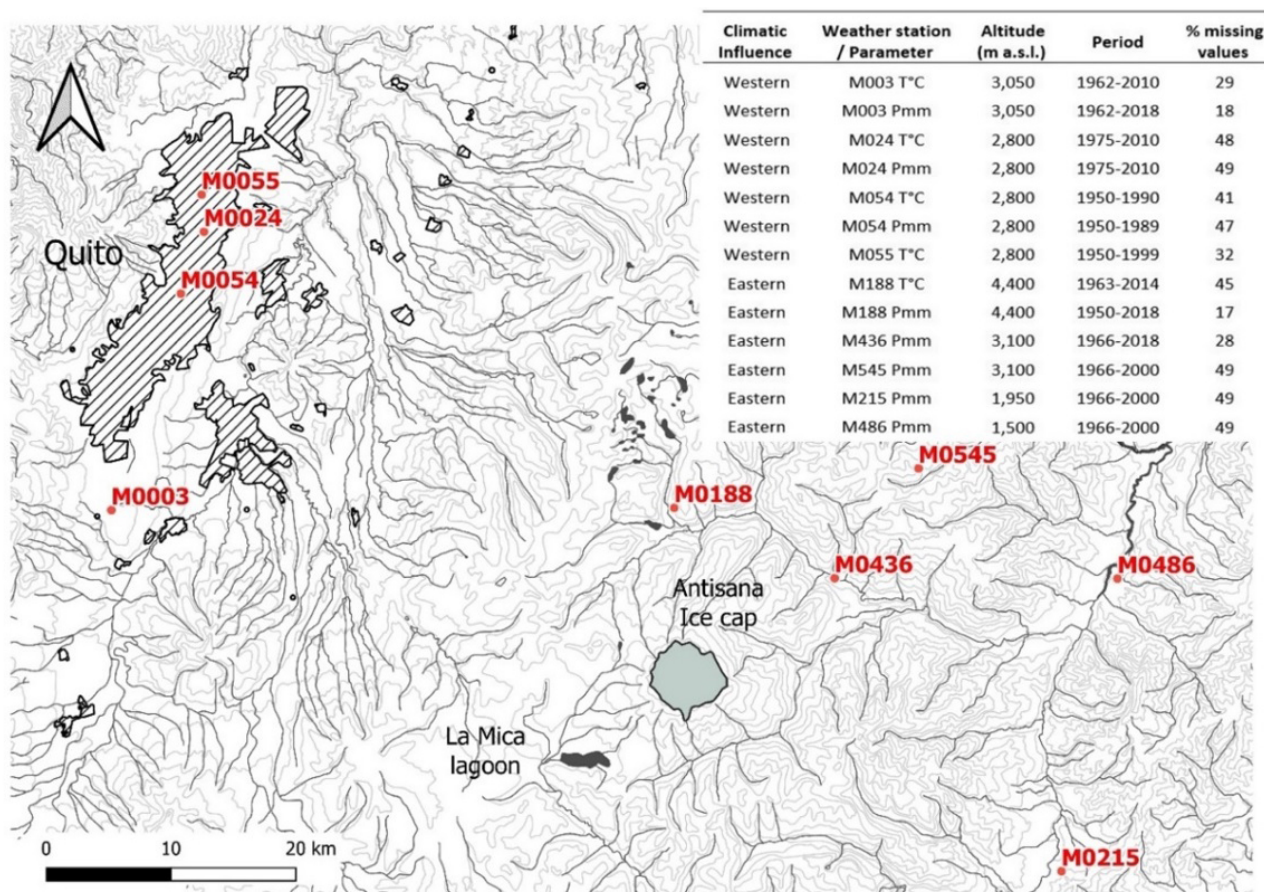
| Climatic Influence | Weather station / Parameter | Altitude (m a.s.l.) | Period | % missing values |
|---|---|---|---|---|
| Western | M003 T°C | 3,050 | 1962-2010 | 29 |
| Western | M003 Pmm | 3,050 | 1962-2018 | 18 |
| Western | M024 T°C | 2,800 | 1975-2010 | 48 |
| Western | M024 Pmm | 2,800 | 1975-2010 | 49 |
| Western | M054 T°C | 2,800 | 1950-1990 | 41 |
| Western | M054 Pmm | 2,800 | 1950-1989 | 47 |
| Western | M055 T°C | 2,800 | 1950-1999 | 32 |
| Eastern | M188 T°C | 4,400 | 1963-2014 | 45 |
| Eastern | M188 Pmm | 4,400 | 1950-2018 | 17 |
| Eastern | M436 Pmm | 3,100 | 1966-2018 | 28 |
| Eastern | M545 Pmm | 3,100 | 1966-2000 | 49 |
| Eastern | M215 Pmm | 1,950 | 1966-2000 | 49 |
| Eastern | M486 Pmm | 1,500 | 1966-2000 | 49 |

M0055
M0024
Quito
M0054
M0003
M0545
M0188
M0436
M0486
Antisana Ice cap
La Mica lagoon
M0215
0 10 20 km